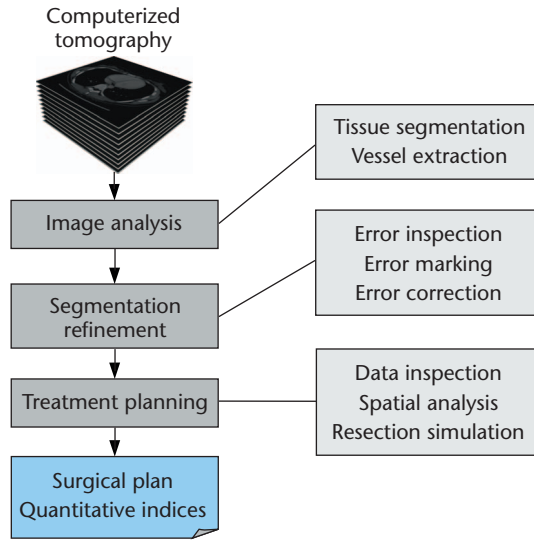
Computerized tomography

Image analysis

Tissue segmentation
Vessel extraction

Segmentation refinement

Error inspection
Error marking
Error correction

Treatment planning

Data inspection
Spatial analysis
Resection simulation

Surgical plan
Quantitative indices